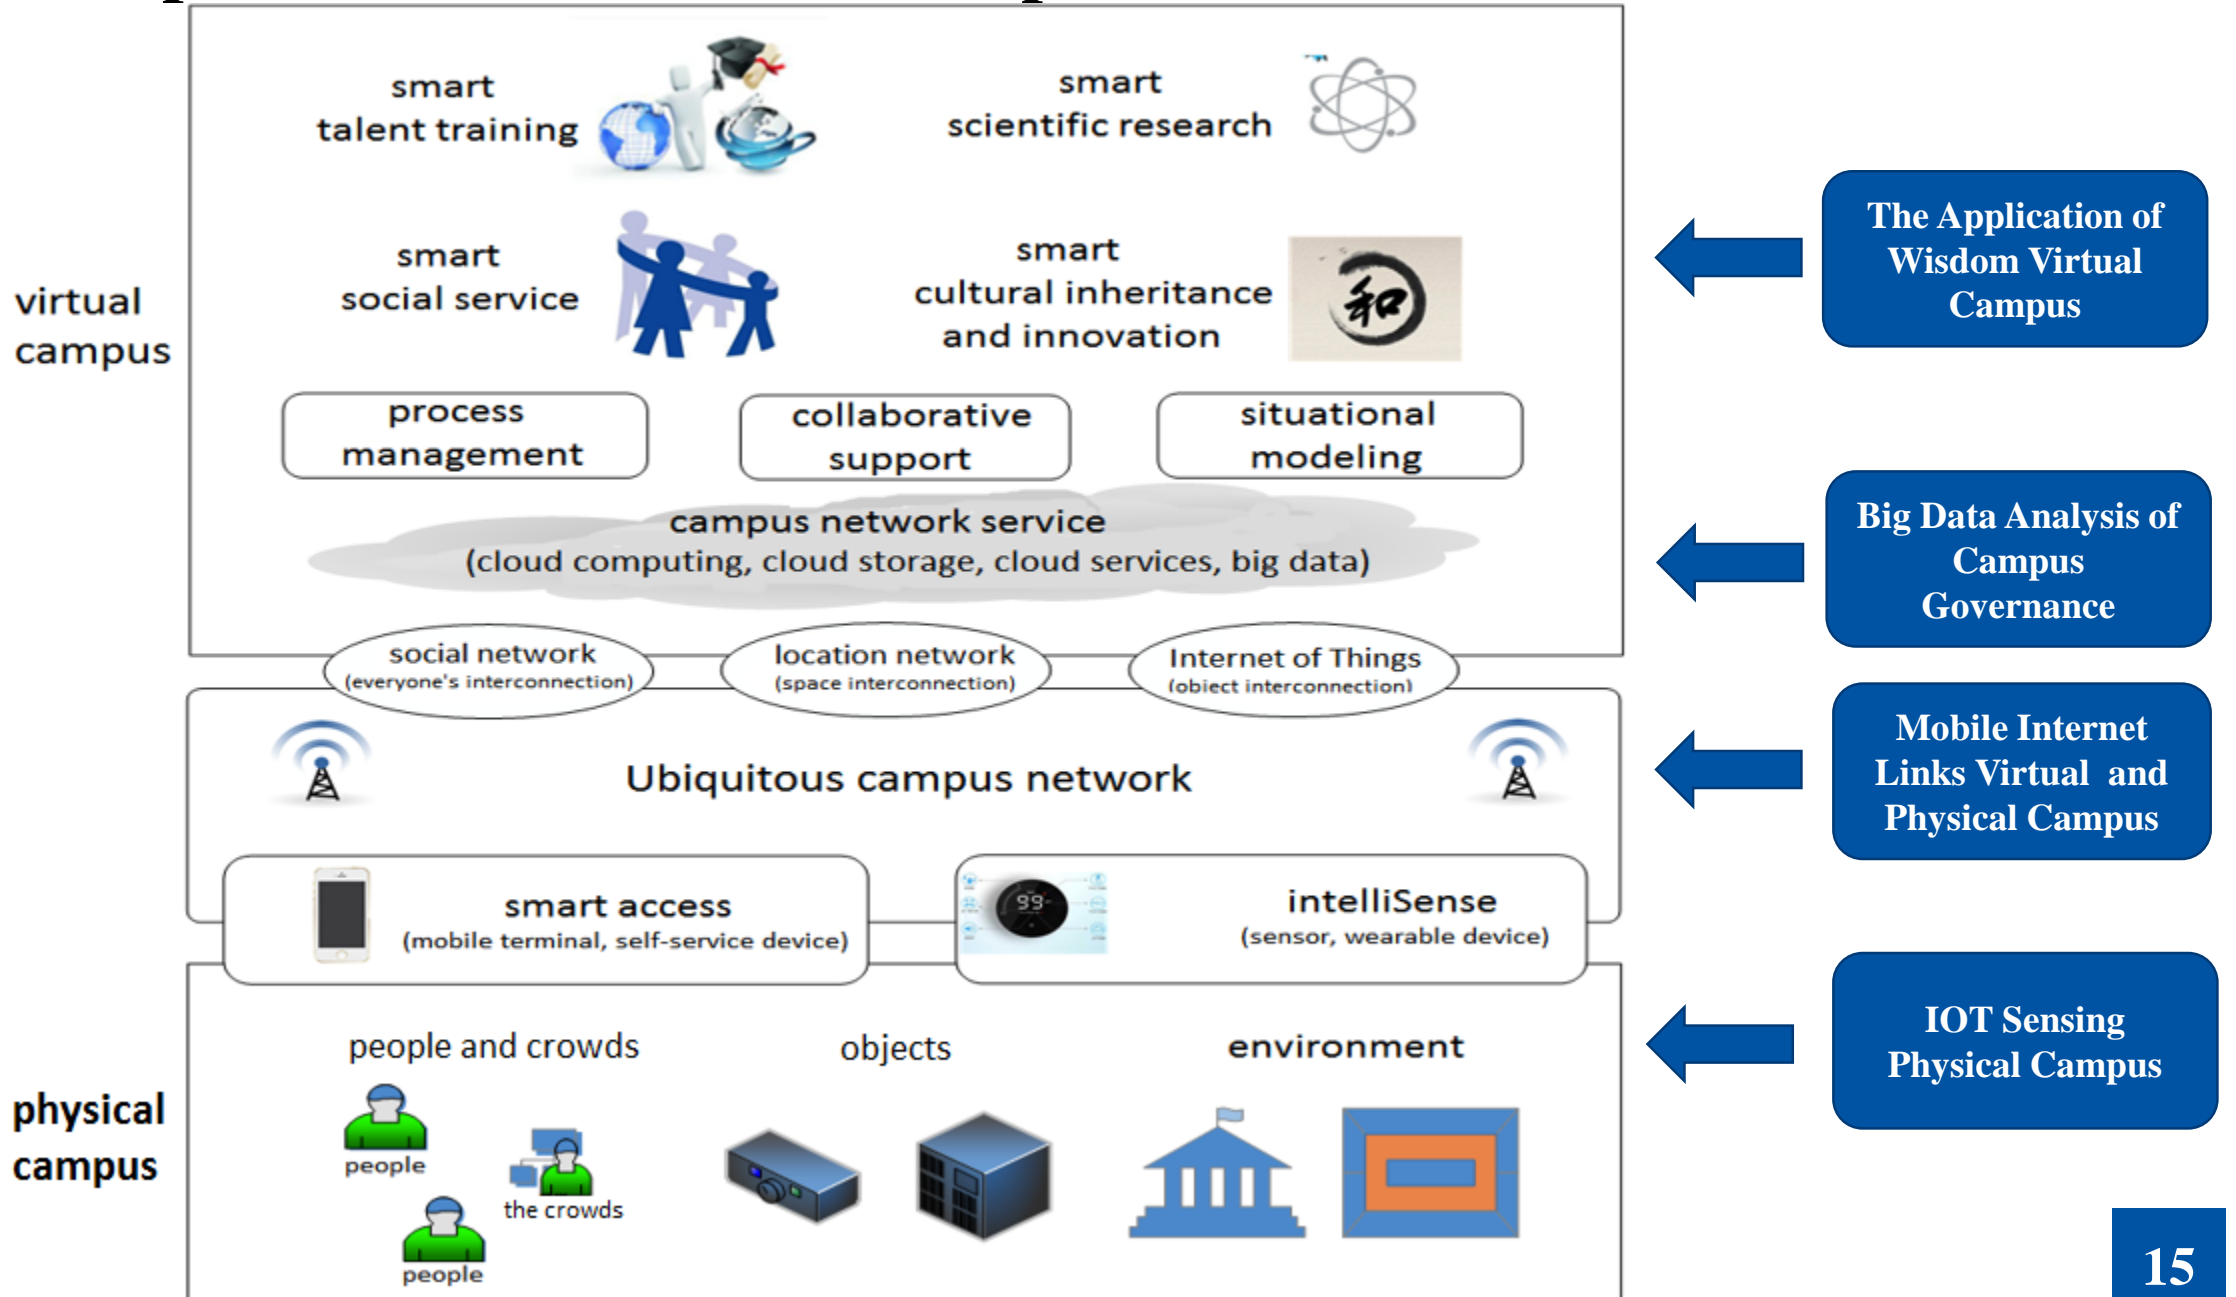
virtual campus

smart talent training

smart scientific research

smart social service

smart cultural inheritance and innovation

和

process management

collaborative support

situational modeling

campus network service
(cloud computing, cloud storage, cloud services, big data)

social network
(everyone's interconnection)

location network
(space interconnection)

Internet of Things
(object interconnection)

Ubiquitous campus network

smart access
(mobile terminal, self-service device)

99

intelliSense
(sensor, wearable device)

physical campus

people and crowds

people

the crowds

people

objects

environment

The Application of Wisdom Virtual Campus

Big Data Analysis of Campus Governance

Mobile Internet Links Virtual and Physical Campus

IOT Sensing Physical Campus

15